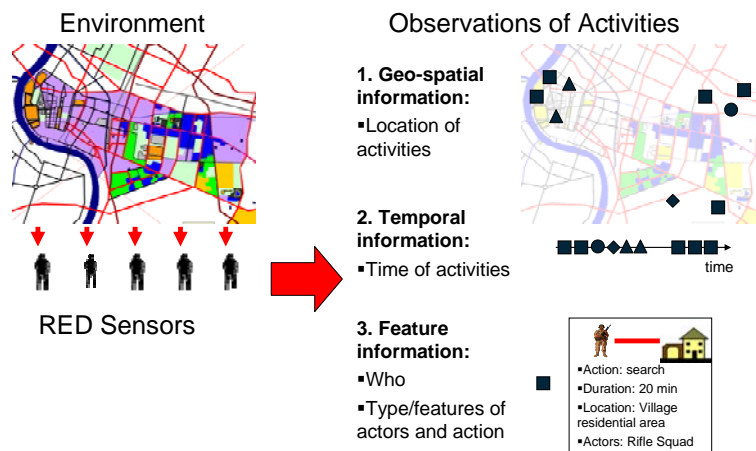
Environment

RED Sensors

Observations of Activities

1. Geo-spatial information:

▪Location of activities

2. Temporal information:

▪Time of activities

time

3. Feature information:

▪Who

▪Type/features of actors and action

▪Action: search

▪Duration: 20 min

▪Location: Village residential area

▪Actors: Rifle Squad